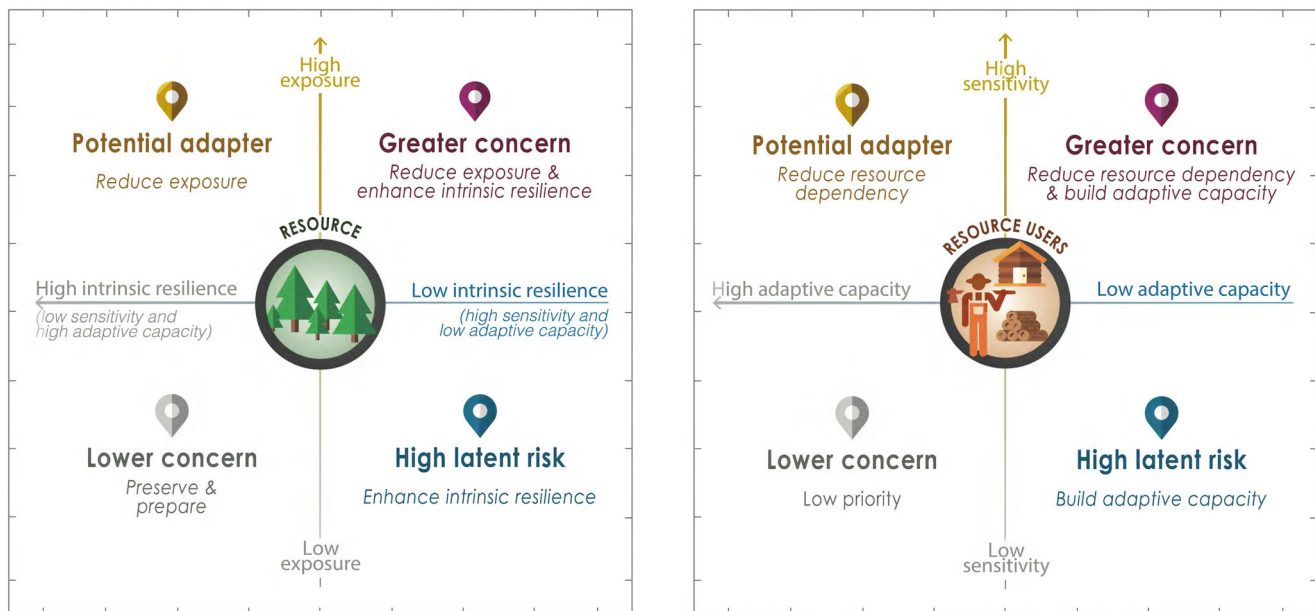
High exposure

Potential adapter

Reduce exposure

Greater concern

Reduce exposure & enhance intrinsic resilience

RESOURCE

High intrinsic resilience

(low sensitivity and high adaptive capacity)

Low intrinsic resilience

(high sensitivity and low adaptive capacity)

Lower concern

Preserve & prepare

High latent risk

Enhance intrinsic resilience

Low exposure

High sensitivity

Potential adapter

Reduce resource dependency

Greater concern

Reduce resource dependency & build adaptive capacity

RESOURCE USERS

High adaptive capacity

Low adaptive capacity

Lower concern

Low priority

High latent risk

Build adaptive capacity

Low sensitivity